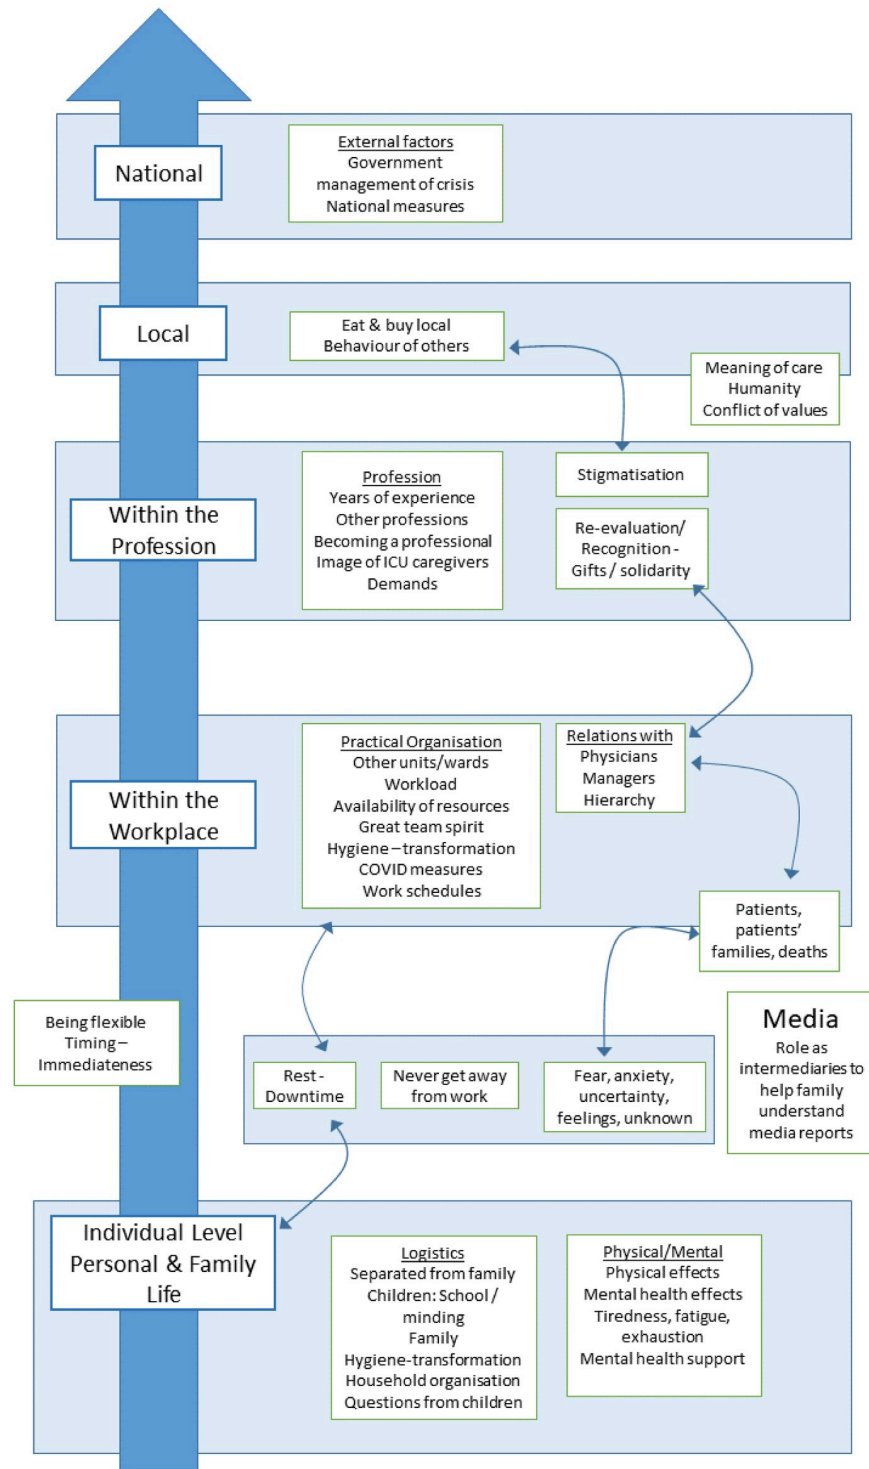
National

External factors
Government management of crisis
National measures

Local

Eat & buy local
Behaviour of others

Meaning of care
Humanity
Conflict of values

Within the Profession

Profession
Years of experience
Other professions
Becoming a professional
Image of ICU caregivers
Demands

Stigmatisation

Re-evaluation/ Recognition - Gifts / solidarity

Within the Workplace

Practical Organisation
Other units/wards
Workload
Availability of resources
Great team spirit
Hygiene – transformation
COVID measures
Work schedules

Relations with
Physicians
Managers
Hierarchy

Patients, patients' families, deaths

Being flexible
Timing – Immediateness

Rest - Downtime

Never get away from work

Fear, anxiety, uncertainty, feelings, unknown

Media
Role as intermediaries to help family understand media reports

Individual Level Personal & Family Life

Logistics
Separated from family
Children: School / minding
Family
Hygiene-transformation
Household organisation
Questions from children

Physical/Mental
Physical effects
Mental health effects
Tiredness, fatigue, exhaustion
Mental health support